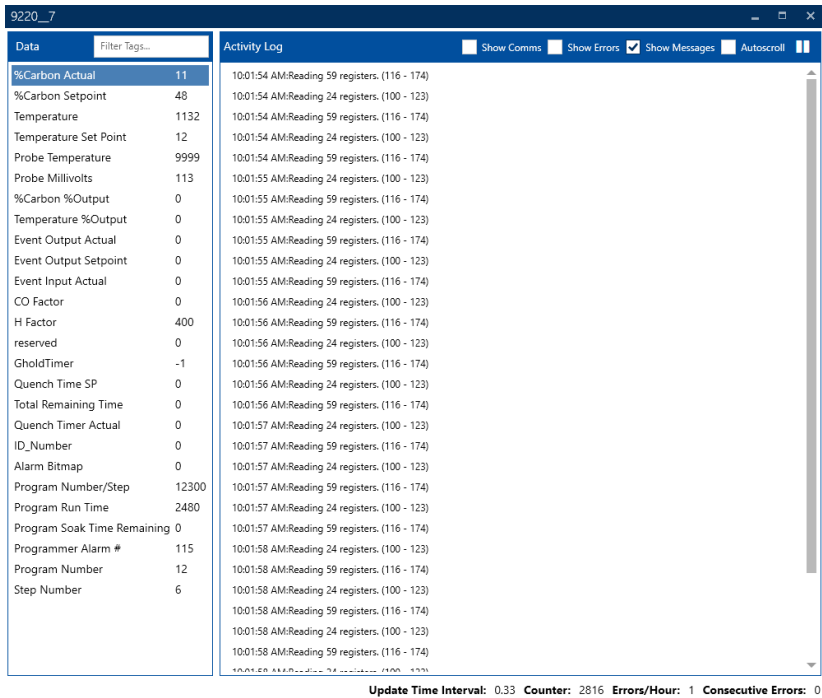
9220__7

Data

Filter Tags...

| | |
|---|---|
| %Carbon Actual | 11 |
| %Carbon Setpoint | 48 |
| Temperature | 1132 |
| Temperature Set Point | 12 |
| Probe Temperature | 9999 |
| Probe Millivolts | 113 |
| %Carbon %Output | 0 |
| Temperature %Output | 0 |
| Event Output Actual | 0 |
| Event Output Setpoint | 0 |
| Event Input Actual | 0 |
| CO Factor | 0 |
| H Factor | 400 |
| reserved | 0 |
| GholdTimer | -1 |
| Quench Time SP | 0 |
| Total Remaining Time | 0 |
| Quench Timer Actual | 0 |
| ID_Number | 0 |
| Alarm Bitmap | 0 |
| Program Number/Step | 12300 |
| Program Run Time | 2480 |
| Program Soak Time Remaining | 0 |
| Programmer Alarm # | 115 |
| Program Number | 12 |
| Step Number | 6 |

Activity Log

Show Comms Show Errors Show Messages Autoscroll

10:01:54 AM:Reading 59 registers. (116 - 174)
10:01:54 AM:Reading 24 registers. (100 - 123)
10:01:54 AM:Reading 59 registers. (116 - 174)
10:01:54 AM:Reading 24 registers. (100 - 123)
10:01:54 AM:Reading 59 registers. (116 - 174)
10:01:55 AM:Reading 24 registers. (100 - 123)
10:01:55 AM:Reading 59 registers. (116 - 174)
10:01:55 AM:Reading 24 registers. (100 - 123)
10:01:55 AM:Reading 59 registers. (116 - 174)
10:01:55 AM:Reading 24 registers. (100 - 123)
10:01:55 AM:Reading 59 registers. (116 - 174)
10:01:56 AM:Reading 24 registers. (100 - 123)
10:01:56 AM:Reading 59 registers. (116 - 174)
10:01:56 AM:Reading 24 registers. (100 - 123)
10:01:56 AM:Reading 59 registers. (116 - 174)
10:01:56 AM:Reading 24 registers. (100 - 123)
10:01:56 AM:Reading 59 registers. (116 - 174)
10:01:57 AM:Reading 24 registers. (100 - 123)
10:01:57 AM:Reading 59 registers. (116 - 174)
10:01:57 AM:Reading 24 registers. (100 - 123)
10:01:57 AM:Reading 59 registers. (116 - 174)
10:01:57 AM:Reading 24 registers. (100 - 123)
10:01:57 AM:Reading 59 registers. (116 - 174)
10:01:58 AM:Reading 24 registers. (100 - 123)
10:01:58 AM:Reading 59 registers. (116 - 174)
10:01:58 AM:Reading 24 registers. (100 - 123)
10:01:58 AM:Reading 59 registers. (116 - 174)
10:01:58 AM:Reading 24 registers. (100 - 123)
10:01:58 AM:Reading 59 registers. (116 - 174)
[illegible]

Update Time Interval: 0.33 Counter: 2816 Errors/Hour: 1 Consecutive Errors: 0